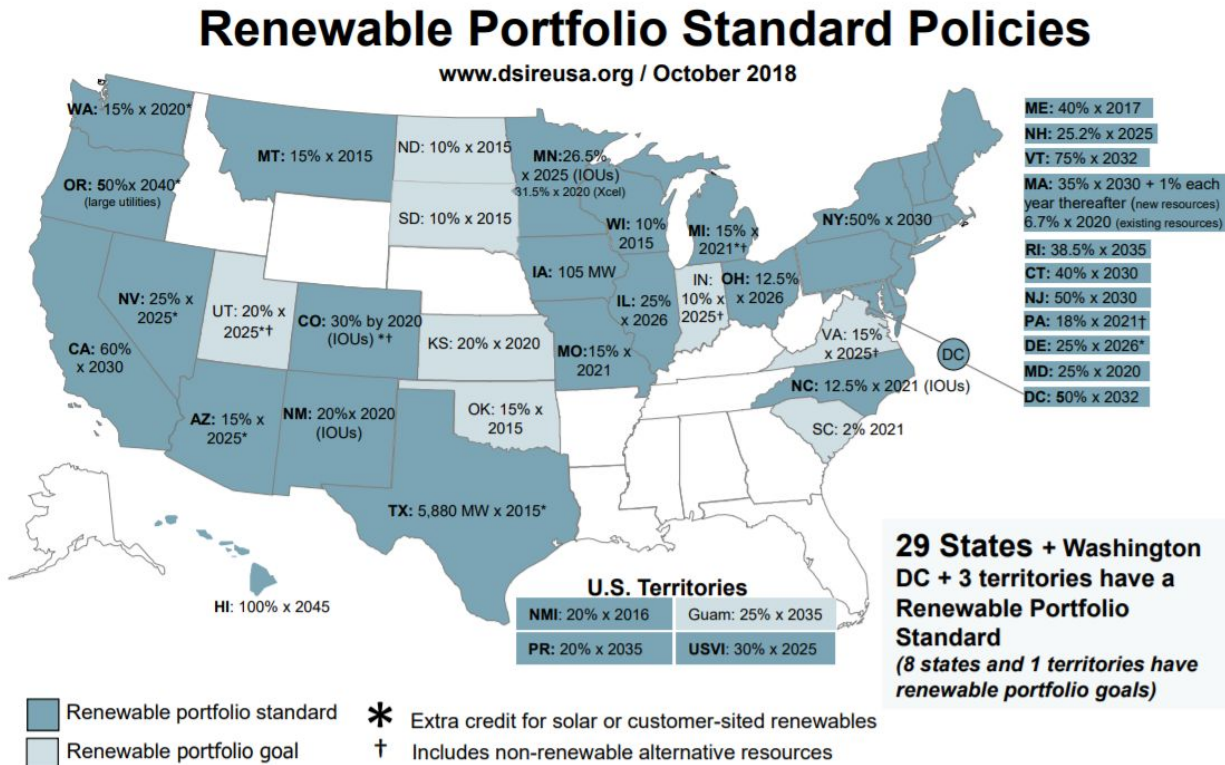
Renewable Portfolio Standard Policies

www.dsireusa.org / October 2018

WA: 15% x 2020*

OR: 50%x 2040* (large utilities)

MT: 15% x 2015

ND: 10% x 2015

MN:26.5% x 2025 (IOUs) 31.5% x 2020 (Xcel)

SD: 10% x 2015

WI: 10% 2015

MI: 15% x 2021*†

NY:50% x 2030

IA: 105 MW

NV: 25% x 2025*

UT: 20% x 2025*†

CO: 30% by 2020 (IOUs) *†

IL: 25% x 2026

IN: 10% x 2025†

OH: 12.5% x 2026

CA: 60% x 2030

KS: 20% x 2020

MO:15% x 2021

VA: 15% x 2025†

DC

NC: 12.5% x 2021 (IOUs)

AZ: 15% x 2025*

NM: 20%x 2020 (IOUs)

OK: 15% x 2015

SC: 2% 2021

TX: 5,880 MW x 2015*

HI: 100% x 2045

ME: 40% x 2017
NH: 25.2% x 2025
VT: 75% x 2032
MA: 35% x 2030 + 1% each year thereafter (new resources) 6.7% x 2020 (existing resources)
RI: 38.5% x 2035
CT: 40% x 2030
NJ: 50% x 2030
PA: 18% x 2021†
DE: 25% x 2026*
MD: 25% x 2020
DC: 50% x 2032

U.S. Territories

| NMI: 20% x 2016 | Guam: 25% x 2035 |
|---|---|
| PR: 20% x 2035 | USVI: 30% x 2025 |

29 States + Washington DC + 3 territories have a Renewable Portfolio Standard
(8 states and 1 territories have renewable portfolio goals)

Renewable portfolio standard
Renewable portfolio goal

* Extra credit for solar or customer-sited renewables
† Includes non-renewable alternative resources